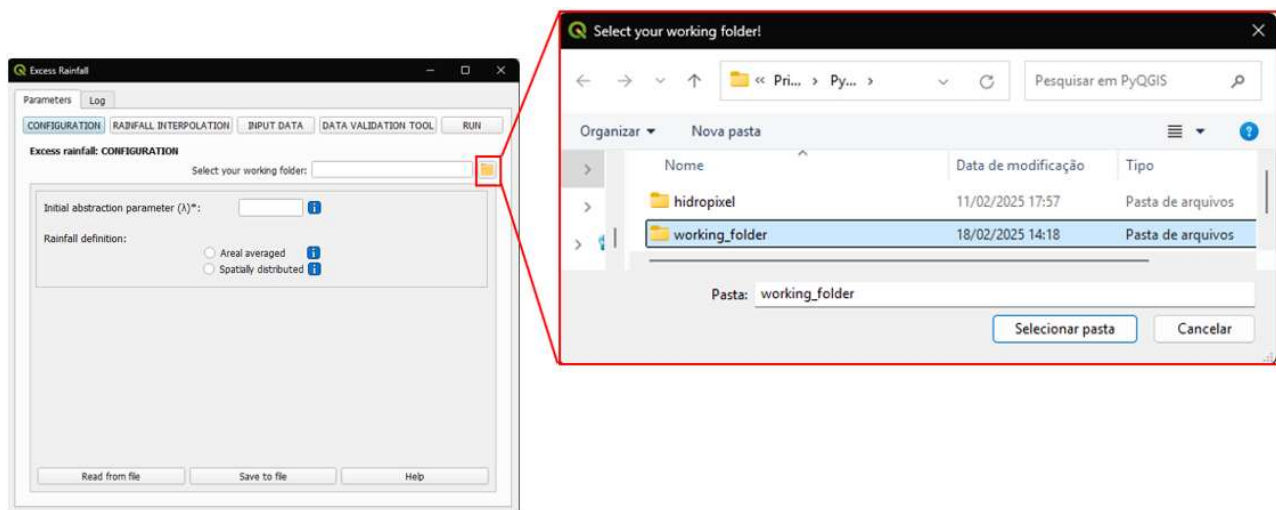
Excess Rainfall

Parameters | Log

CONFIGURATION | RAINFALL INTERPOLATION | INPUT DATA | DATA VALIDATION TOOL | RUN

Excess rainfall: CONFIGURATION

Select your working folder:

Initial abstraction parameter (λ)*:

Rainfall definition:

Areal averaged

Spatially distributed

Read from file | Save to file | Help

Select your working folder!

« Pri... › Py... ›

Pesquisar em PyQGIS

Organizar ▾ Nova pasta

| Nome | Data de modificação | Tipo |
|---|---|---|
| hidropixel | 11/02/2025 17:57 | Pasta de arquivos |
| working_folder | 18/02/2025 14:18 | Pasta de arquivos |

Pasta: working_folder

Selecionar pasta | Cancelar